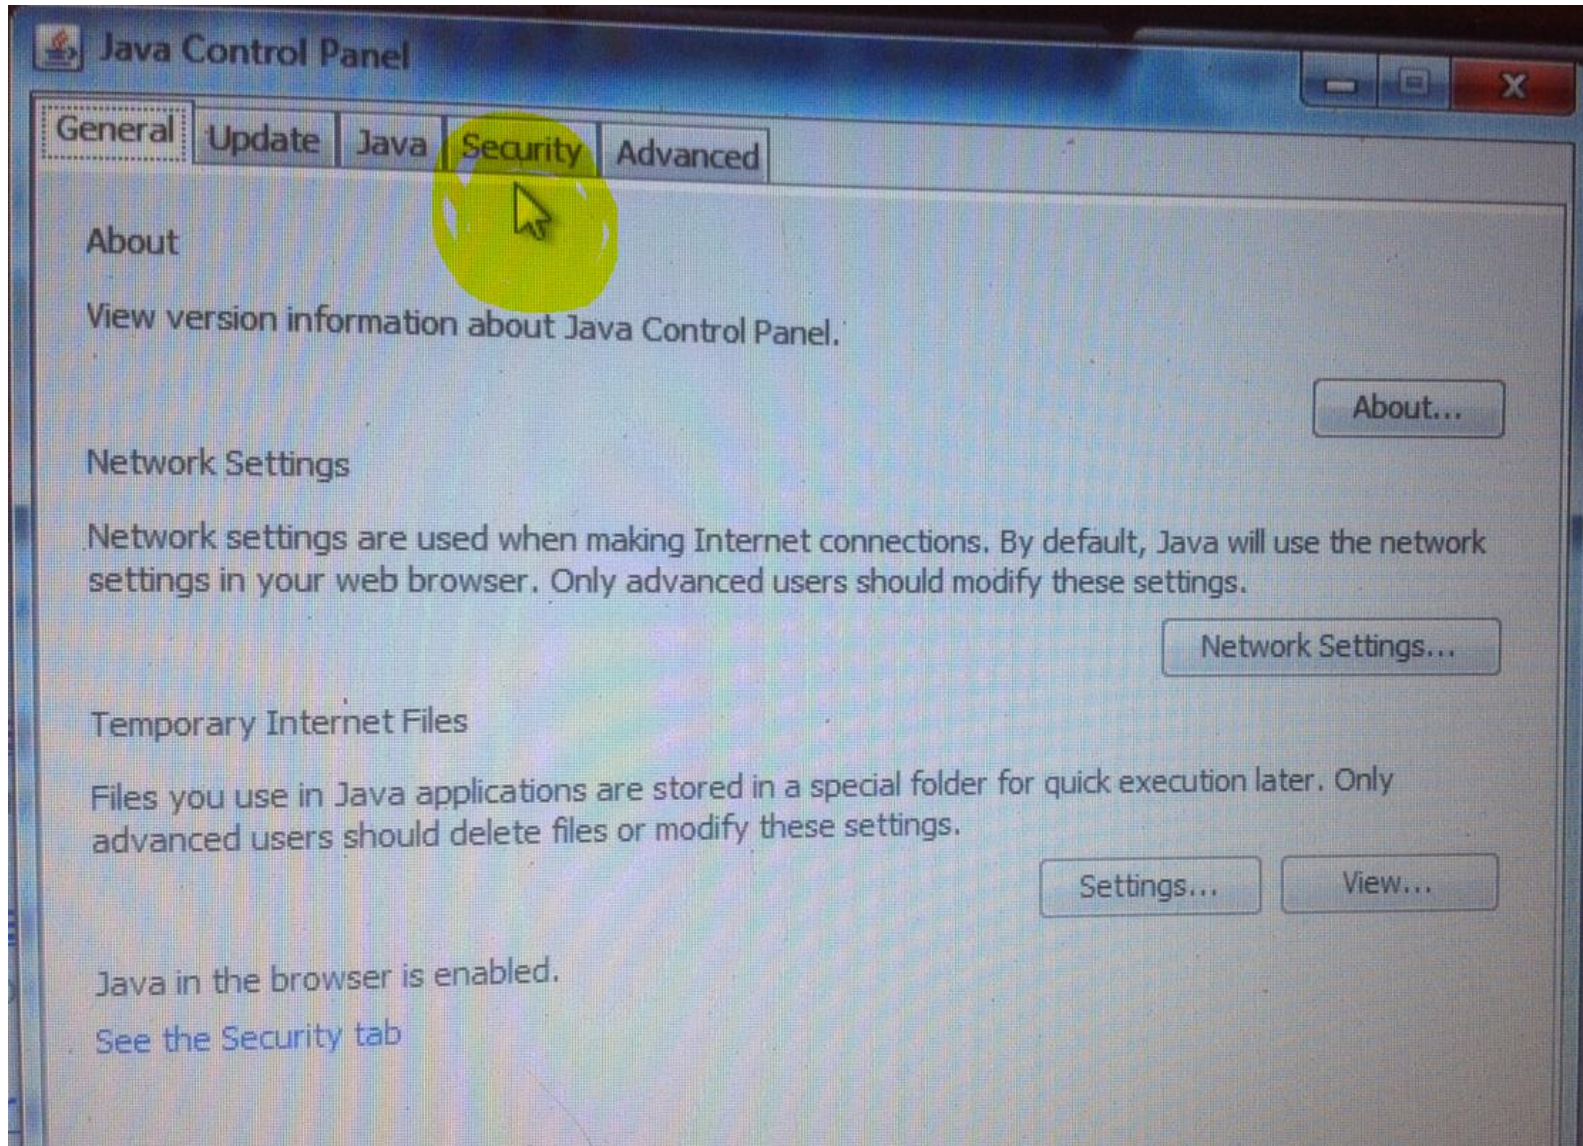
Java Control Panel

General Update Java Security Advanced

About

View version information about Java Control Panel.

About...

Network Settings

Network settings are used when making Internet connections. By default, Java will use the network settings in your web browser. Only advanced users should modify these settings.

Network Settings...

Temporary Internet Files

Files you use in Java applications are stored in a special folder for quick execution later. Only advanced users should delete files or modify these settings.

Settings... View...

Java in the browser is enabled.

See the Security tab